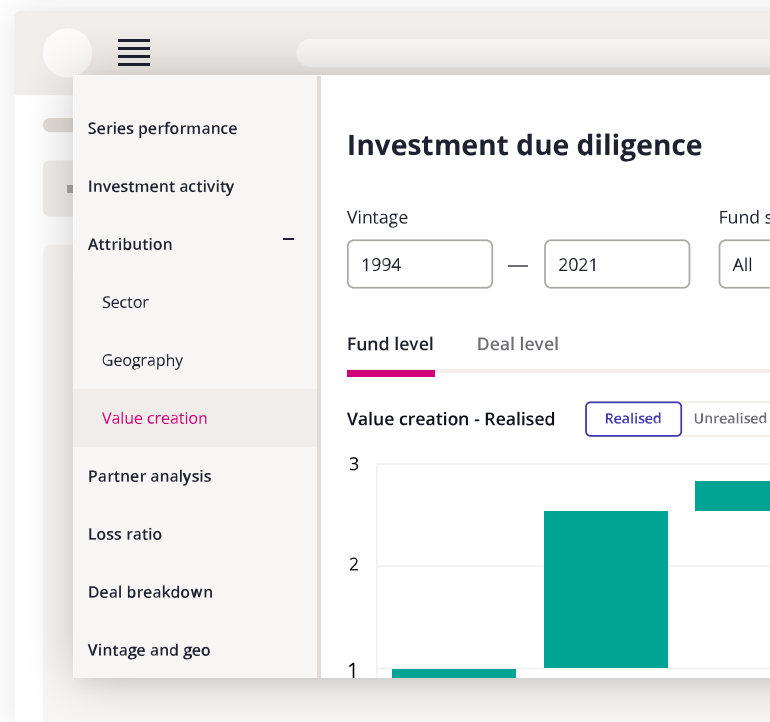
Series performance

Investment activity

Attribution –

Sector

Geography

Value creation

Partner analysis

Loss ratio

Deal breakdown

Vintage and geo

Investment due diligence

Vintage

1994 — 2021

Fund s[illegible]

All

Fund level

Deal level

Value creation - Realised

Realised

Unrealised

3

2

1